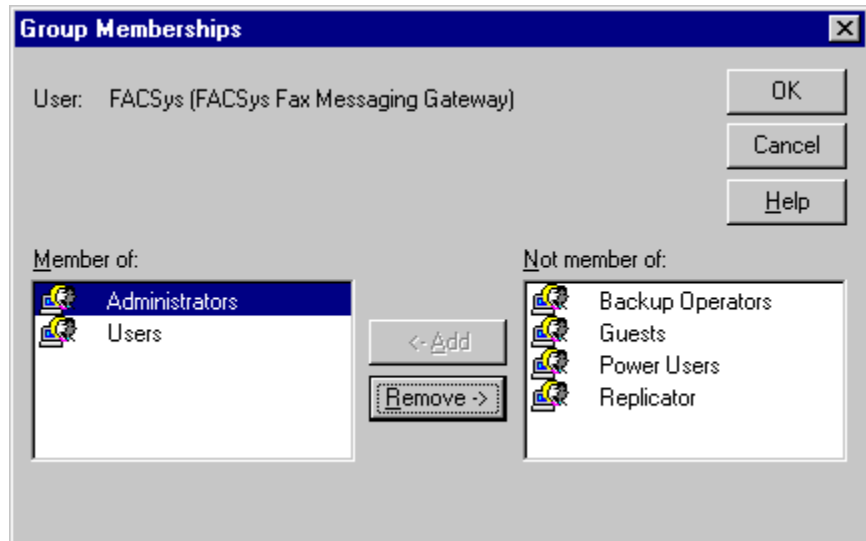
Group Memberships

User: FACSys (FACSys Fax Messaging Gateway)

OK

Cancel

Help

Member of:

Administrators

Users

<- Add

Remove ->

Not member of:

Backup Operators

Guests

Power Users

Replicator